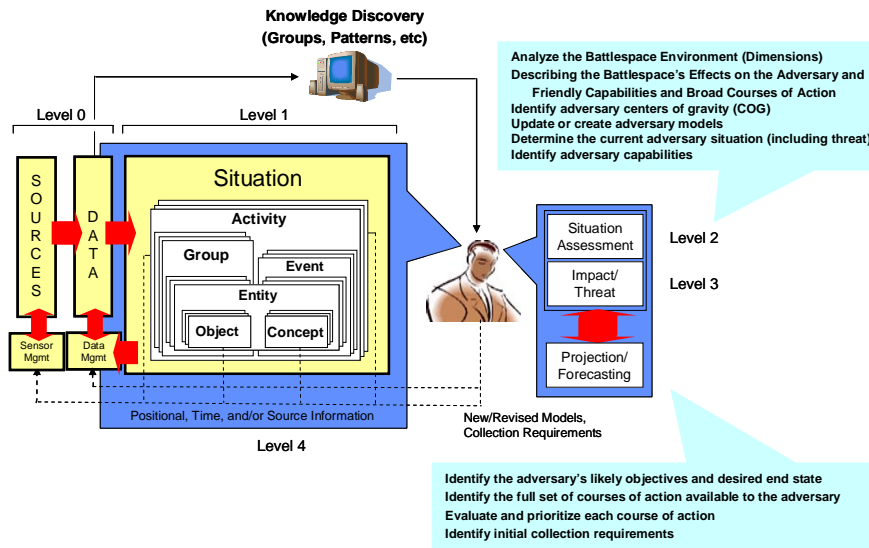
Knowledge Discovery
(Groups, Patterns, etc)

Analyze the Battlespace Environment (Dimensions)
Describing the Battlespace's Effects on the Adversary and Friendly Capabilities and Broad Courses of Action
Identify adversary centers of gravity (COG)
Update or create adversary models
Determine the current adversary situation (including threat)
Identify adversary capabilities

Level 0

Level 1

SOURCES

DATA

Situation

Activity

Group

Event

Entity

Object

Concept

Sensor Mgmt

Data Mgmt

Positional, Time, and/or Source Information

Level 4

New/Revised Models, Collection Requirements

Situation Assessment

Level 2

Impact/ Threat

Level 3

Projection/ Forecasting

Identify the adversary's likely objectives and desired end state
Identify the full set of courses of action available to the adversary
Evaluate and prioritize each course of action
Identify initial collection requirements